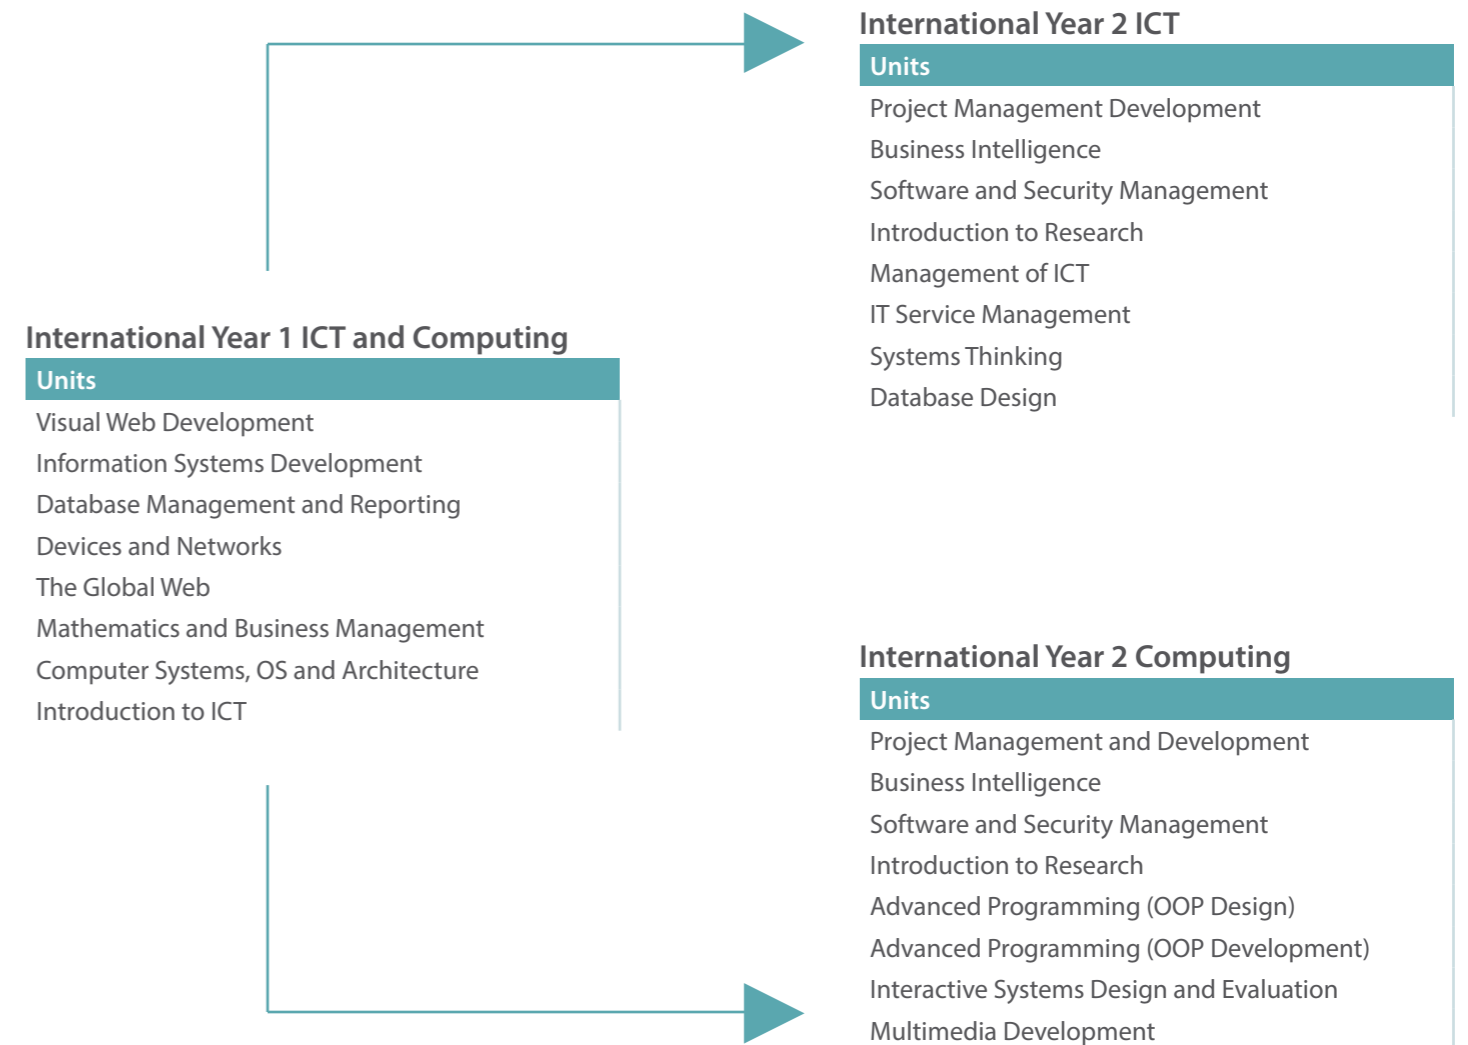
International Year 1 ICT and Computing

| Units |
|---|
| Visual Web Development |
| Information Systems Development |
| Database Management and Reporting |
| Devices and Networks |
| The Global Web |
| Mathematics and Business Management |
| Computer Systems, OS and Architecture |
| Introduction to ICT |

International Year 2 ICT

| Units |
|---|
| Project Management Development |
| Business Intelligence |
| Software and Security Management |
| Introduction to Research |
| Management of ICT |
| IT Service Management |
| Systems Thinking |
| Database Design |

International Year 2 Computing

| Units |
|---|
| Project Management and Development |
| Business Intelligence |
| Software and Security Management |
| Introduction to Research |
| Advanced Programming (OOP Design) |
| Advanced Programming (OOP Development) |
| Interactive Systems Design and Evaluation |
| Multimedia Development |